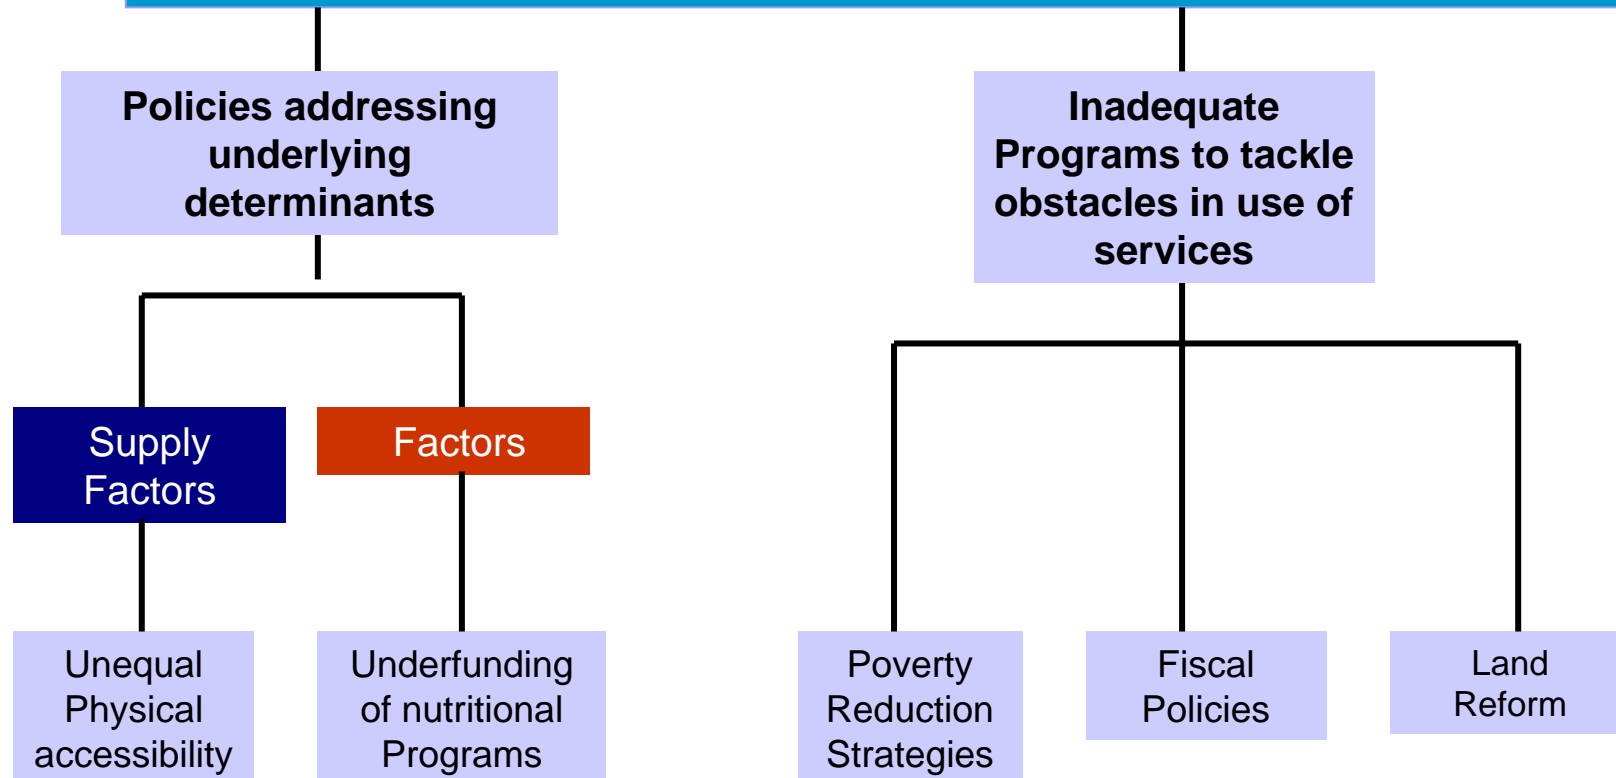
Policies addressing underlying determinants

Inadequate Programs to tackle obstacles in use of services

Supply Factors

Factors

Unequal Physical accessibility

Underfunding of nutritional Programs

Poverty Reduction Strategies

Fiscal Policies

Land Reform